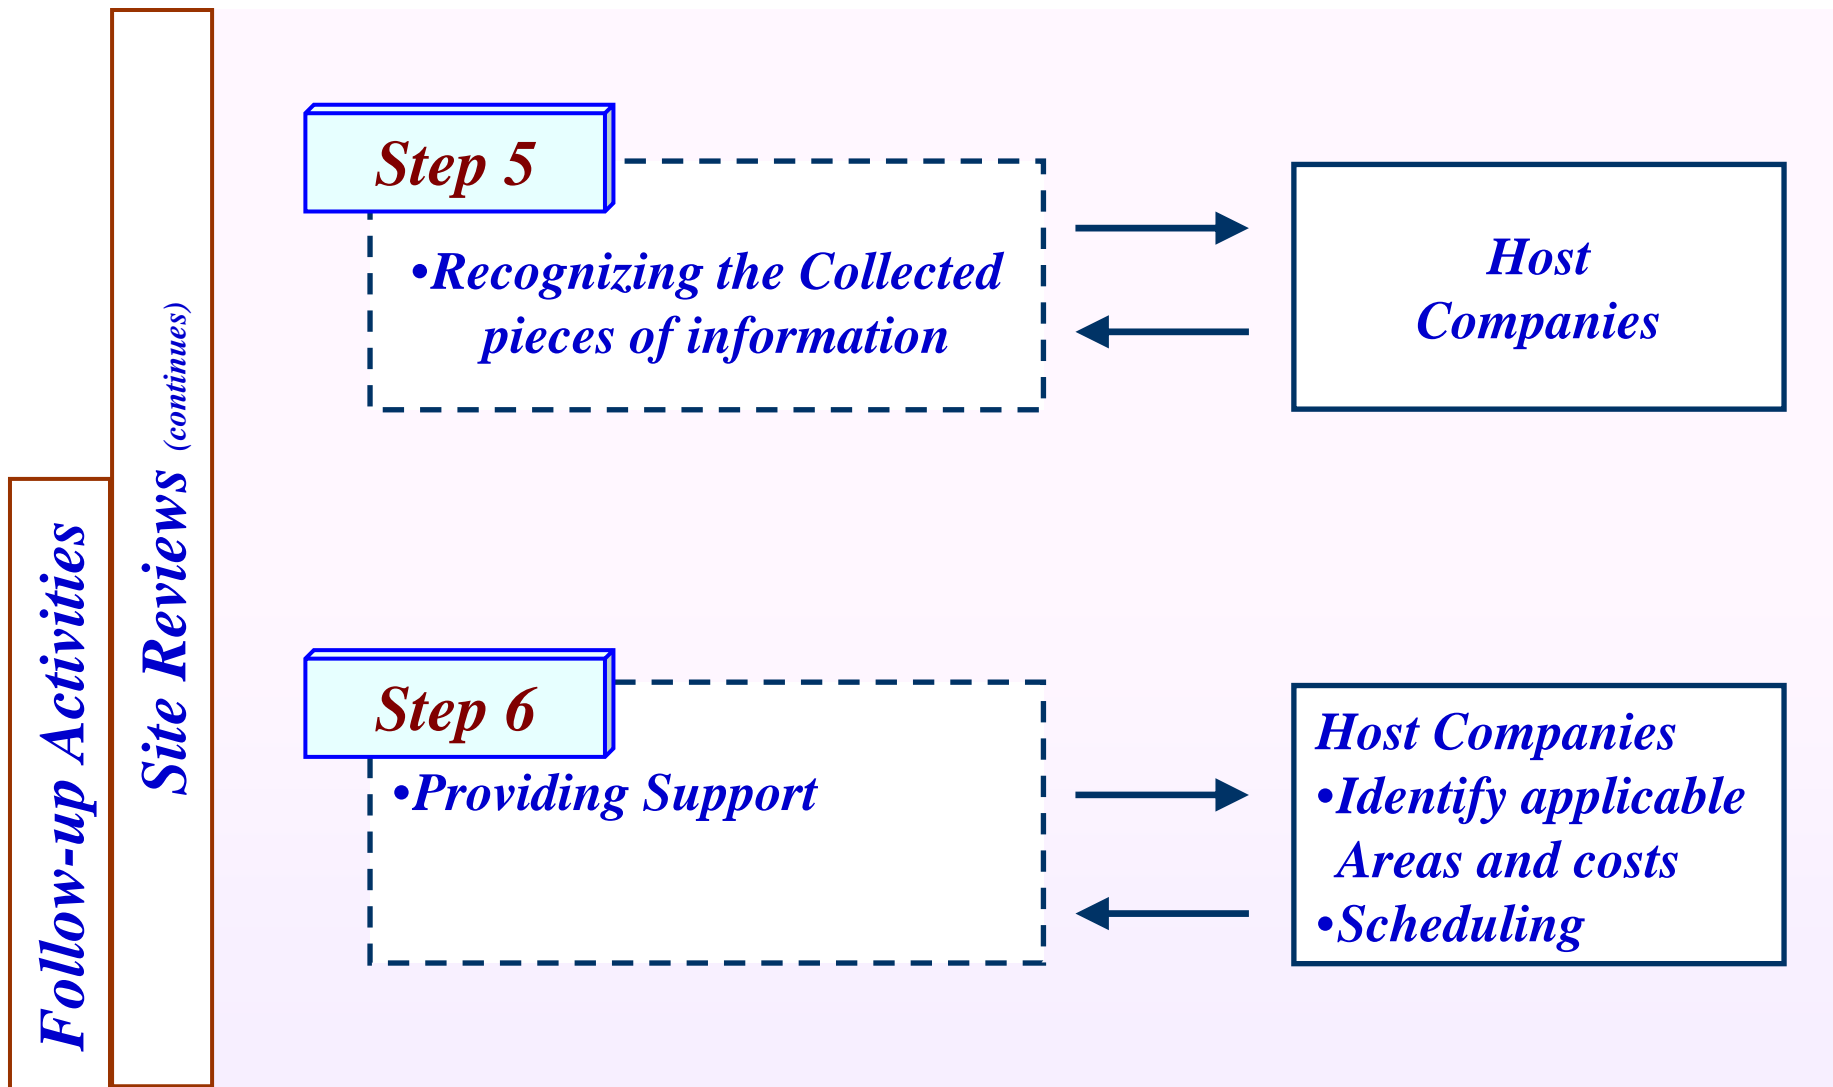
Follow-up Activities

Site Reviews (continues)

Step 5

•Recognizing the Collected pieces of information

Host Companies

Step 6

•Providing Support

Host Companies
•Identify applicable Areas and costs
•Scheduling